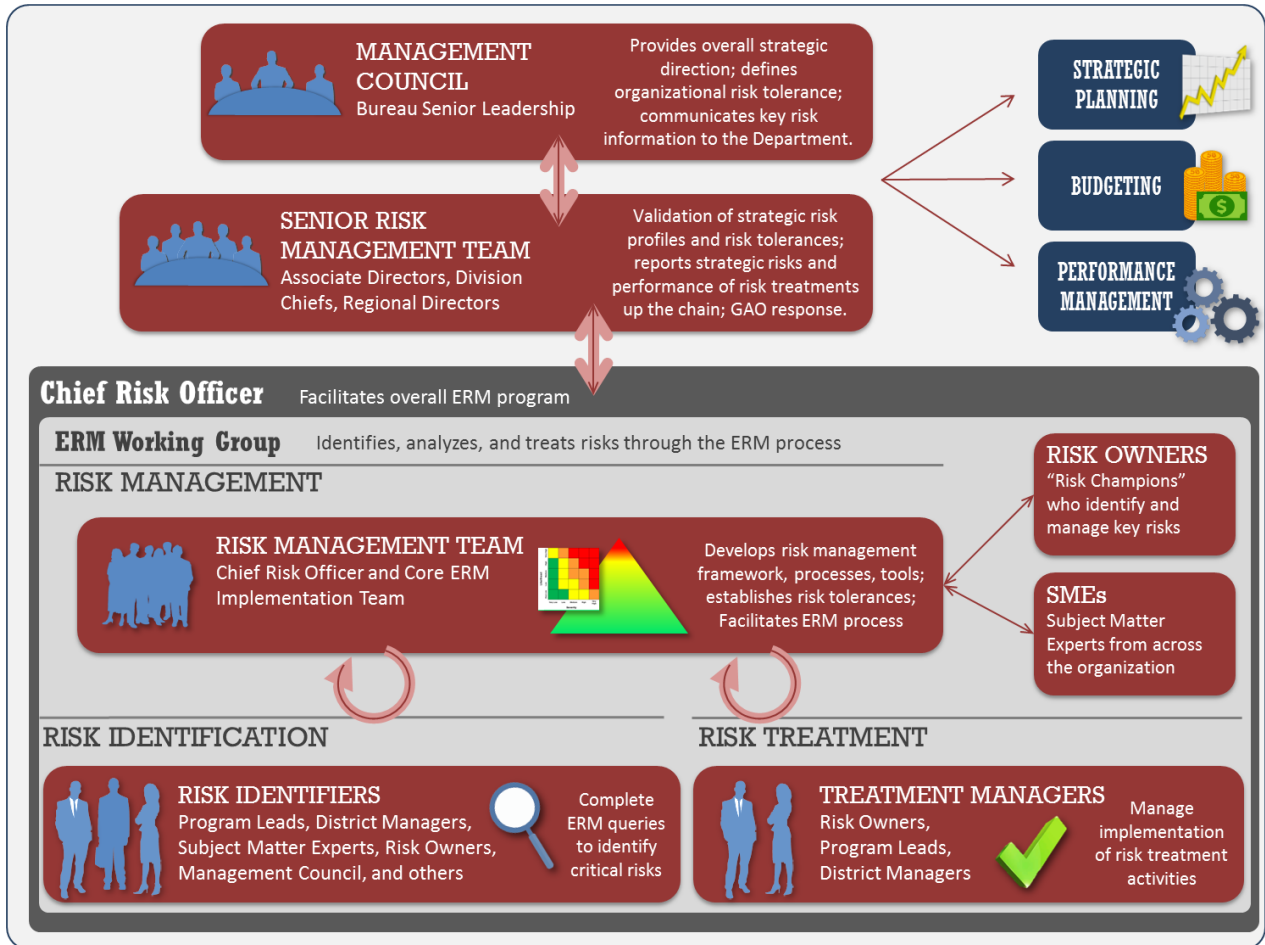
MANAGEMENT COUNCIL
Bureau Senior Leadership

Provides overall strategic direction; defines organizational risk tolerance; communicates key risk information to the Department.

SENIOR RISK MANAGEMENT TEAM
Associate Directors, Division Chiefs, Regional Directors

Validation of strategic risk profiles and risk tolerances; reports strategic risks and performance of risk treatments up the chain; GAO response.

STRATEGIC PLANNING

BUDGETING

PERFORMANCE MANAGEMENT

Chief Risk Officer Facilitates overall ERM program

ERM Working Group Identifies, analyzes, and treats risks through the ERM process

RISK MANAGEMENT

RISK MANAGEMENT TEAM
Chief Risk Officer and Core ERM Implementation Team

Develops risk management framework, processes, tools; establishes risk tolerances; Facilitates ERM process

RISK OWNERS
"Risk Champions" who identify and manage key risks

SMEs
Subject Matter Experts from across the organization

RISK IDENTIFICATION

RISK IDENTIFIERS
Program Leads, District Managers, Subject Matter Experts, Risk Owners, Management Council, and others

Complete ERM queries to identify critical risks

RISK TREATMENT

TREATMENT MANAGERS
Risk Owners, Program Leads, District Managers

Manage implementation of risk treatment activities